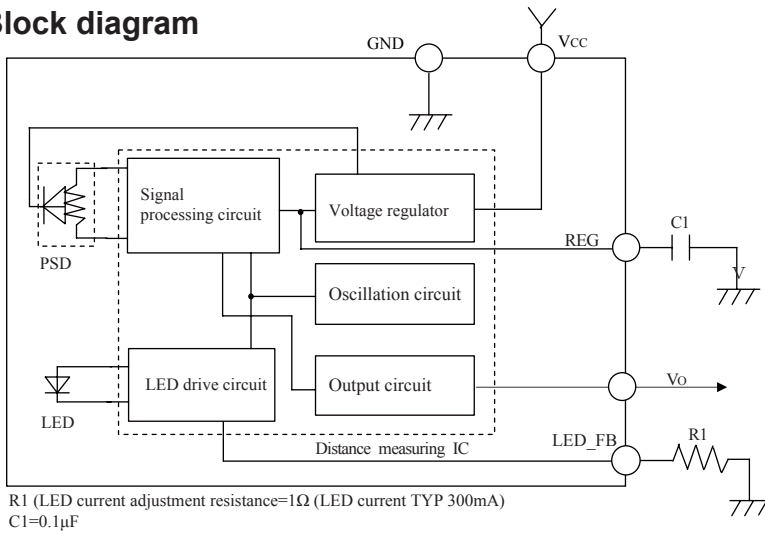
Block diagram

GND

Vcc

Signal processing circuit

Voltage regulator

PSD

REG

C1

V

Oscillation circuit

LED drive circuit

Output circuit

Vo

LED

Distance measuring IC

LED_FB

R1

R1 (LED current adjustment resistance=1Ω (LED current TYP 300mA)
C1=0.1μF